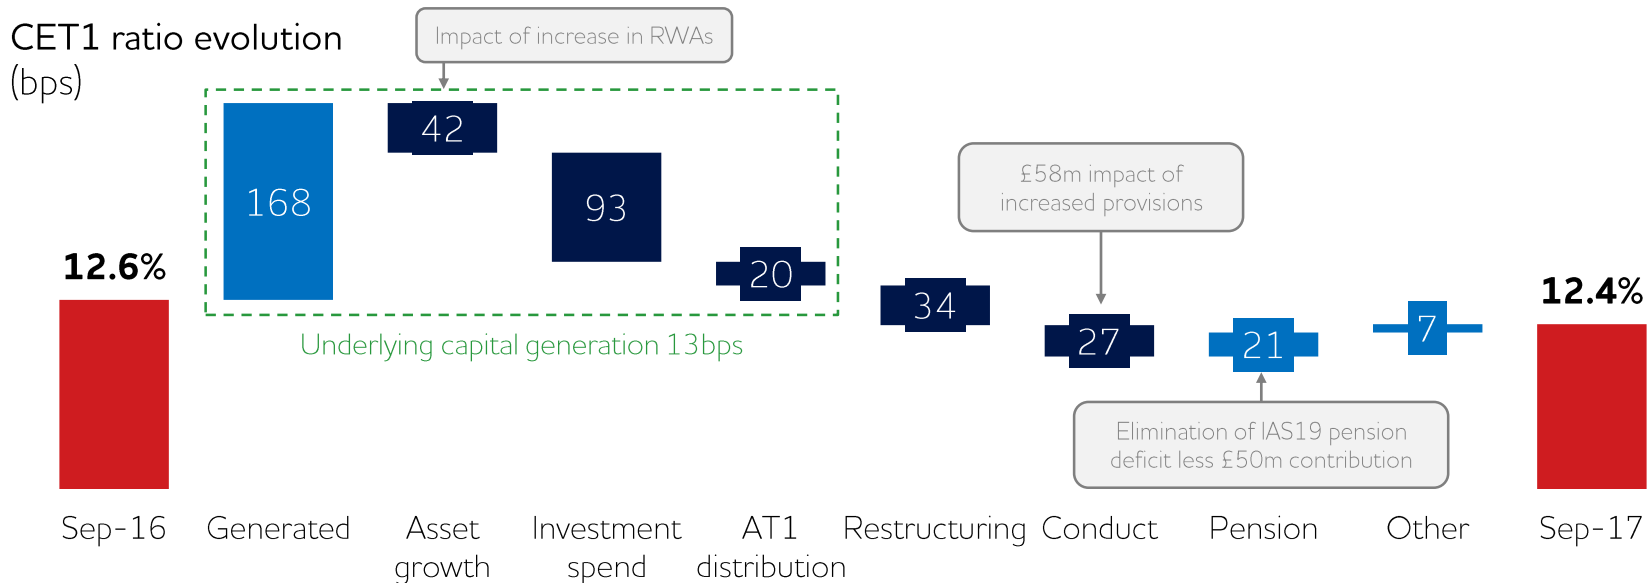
CET1 ratio evolution
(bps)

Impact of increase in RWAs

12.6%

168

42

93

20

Underlying capital generation 13bps

34

£58m impact of increased provisions

27

21

7

Elimination of IAS19 pension deficit less £50m contribution

12.4%

Sep-16

Generated

Asset growth

Investment spend

AT1 distribution

Restructuring

Conduct

Pension

Other

Sep-17